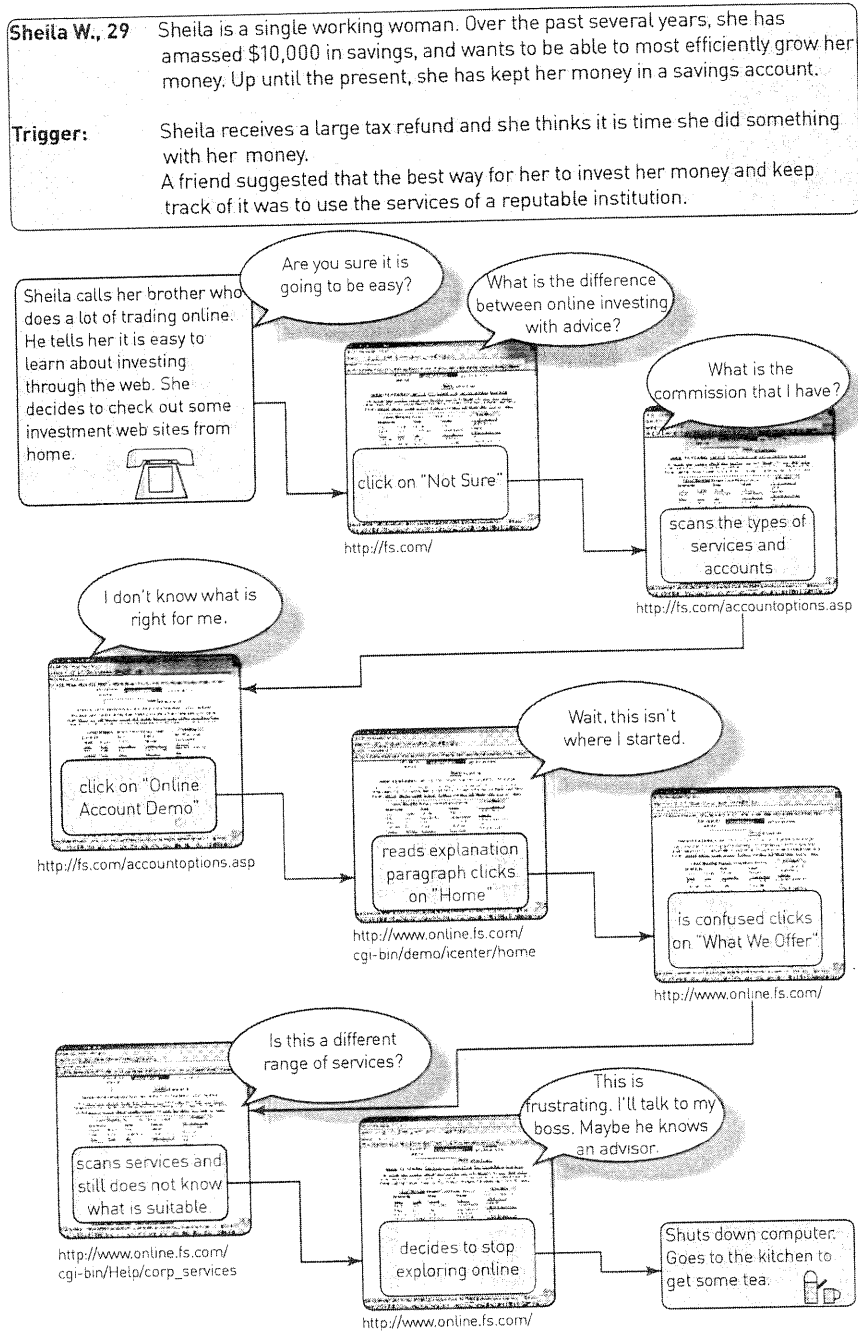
Sheila W., 29 Sheila is a single working woman. Over the past several years, she has amassed \$10,000 in savings, and wants to be able to most efficiently grow her money. Up until the present, she has kept her money in a savings account.

Trigger: Sheila receives a large tax refund and she thinks it is time she did something with her money.
A friend suggested that the best way for her to invest her money and keep track of it was to use the services of a reputable institution.

Sheila calls her brother who does a lot of trading online. He tells her it is easy to learn about investing through the web. She decides to check out some investment web sites from home.

Are you sure it is going to be easy?

What is the difference between online investing with advice?

click on "Not Sure"

http://fs.com/

What is the commission that I have?

scans the types of services and accounts

http://fs.com/accountoptions.asp

I don't know what is right for me.

click on "Online Account Demo"

http://fs.com/accountoptions.asp

Wait, this isn't where I started.

reads explanation paragraph clicks on "Home"

http://www.online.fs.com/cgi-bin/demo/icenter/home

is confused clicks on "What We Offer"

http://www.online.fs.com/

Is this a different range of services?

scans services and still does not know what is suitable

http://www.online.fs.com/cgi-bin/Help/corp_services

This is frustrating. I'll talk to my boss. Maybe he knows an advisor.

decides to stop exploring online

http://www.online.fs.com/

Shuts down computer. Goes to the kitchen to get some tea.